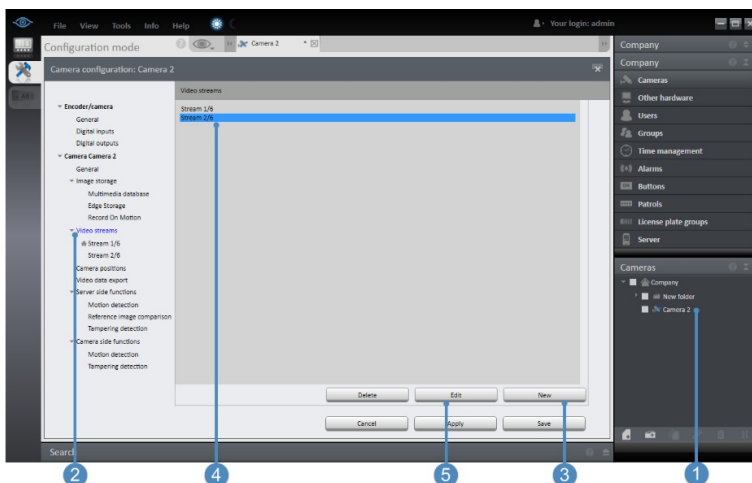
File View Tools Info Help

Your login: admin

Configuration mode

Camera 2

Camera configuration: Camera 2

Encoder/camera
General
Digital inputs
Digital outputs
Camera Camera 2
General
Image storage
Multimedia database
Edge Storage
Record On Motion
Video streams
Stream 1/6
Stream 2/6
Camera positions
Video data export
Server side functions
Motion detection
Reference image comparison
Tampering detection
Camera side functions
Motion detection
Tampering detection

Video streams
Stream 1/6
Stream 2/6

Delete
Edit
New

Cancel
Apply
Save

Search

Company
Company
Cameras
Other hardware
Users
Groups
Time management
Alarms
Buttons
Patrols
License plate groups
Server

Cameras
Company
New folder
Camera 2

2
4
5
3
1